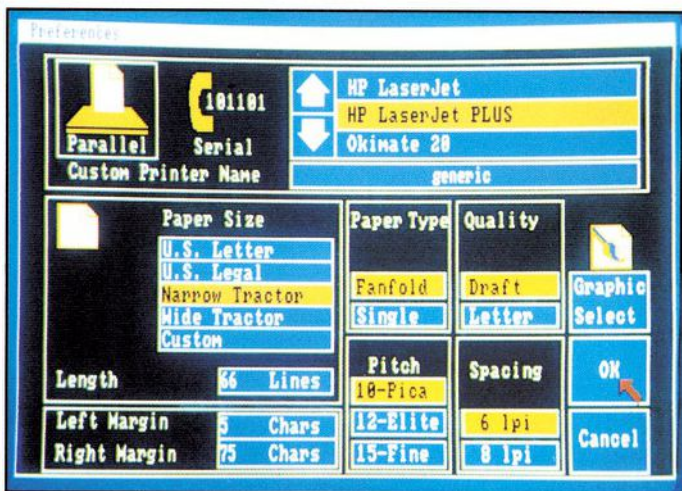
Preferences

Parallel

101101

Serial

Custom Printer Name

HP LaserJet

HP LaserJet PLUS

Okimate 20

generic

Paper Size

U.S. Letter

U.S. Legal

Narrow Tractor

Wide Tractor

Custom

Length

66 Lines

Paper Type

Fanfold

Single

Quality

Draft

Letter

Graphic Select

Pitch

10-Pica

12-Elite

15-Fine

Spacing

6 lpi

8 lpi

OK

Cancel

Left Margin

5 Chars

Right Margin

75 Chars